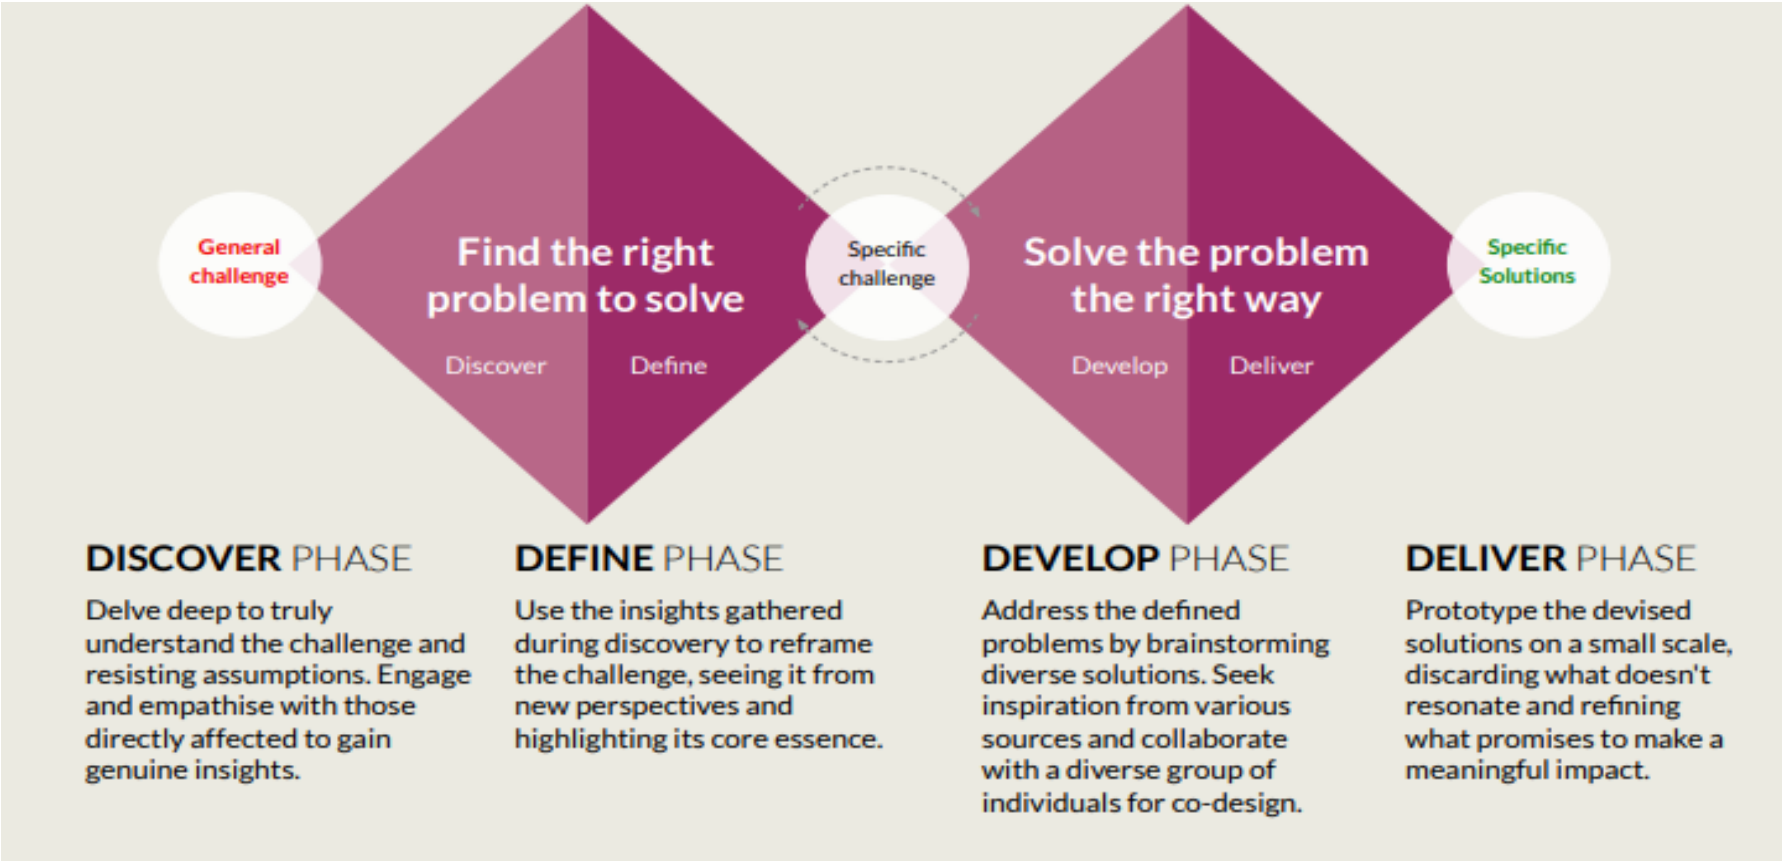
General challenge

Find the right problem to solve

Discover

Define

Specific challenge

Solve the problem the right way

Develop

Deliver

Specific Solutions

DISCOVER PHASE

Delve deep to truly understand the challenge and resisting assumptions. Engage and empathise with those directly affected to gain genuine insights.

DEFINE PHASE

Use the insights gathered during discovery to reframe the challenge, seeing it from new perspectives and highlighting its core essence.

DEVELOP PHASE

Address the defined problems by brainstorming diverse solutions. Seek inspiration from various sources and collaborate with a diverse group of individuals for co-design.

DELIVER PHASE

Prototype the devised solutions on a small scale, discarding what doesn't resonate and refining what promises to make a meaningful impact.